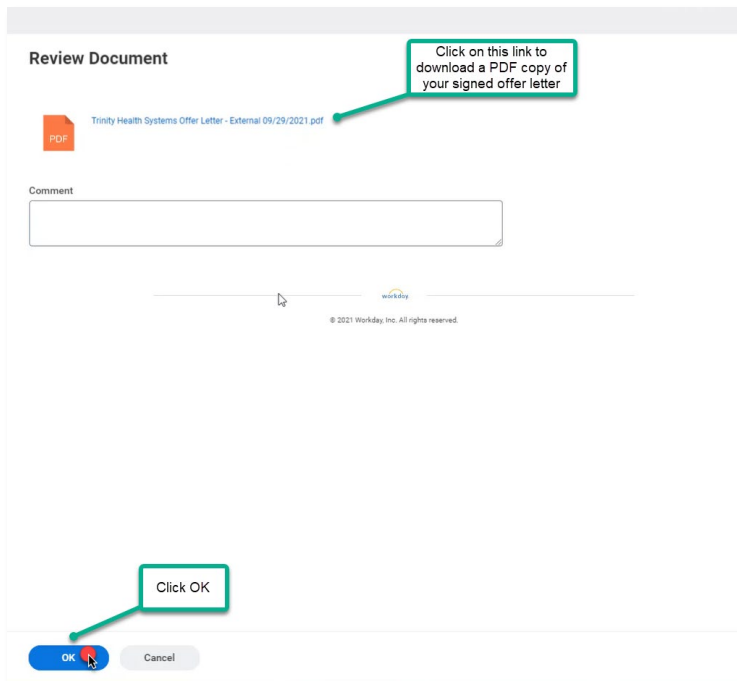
Review Document

Click on this link to download a PDF copy of your signed offer letter

PDF

Trinity Health Systems Offer Letter - External 09/29/2021.pdf

Comment

workday.

© 2021 Workday, Inc. All rights reserved.

Click OK

OK

Cancel